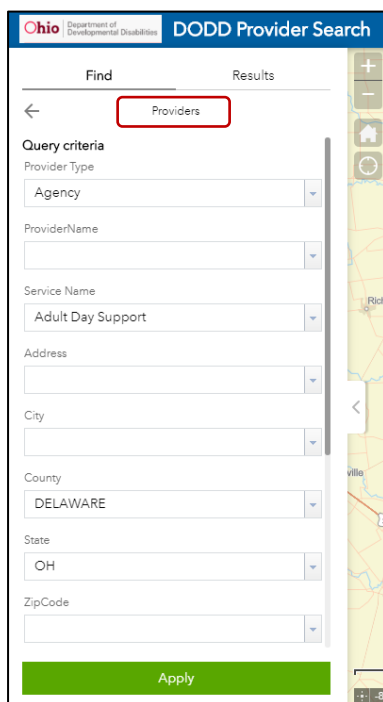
Ohio Department of Developmental Disabilities DODD Provider Search

Find Results

Providers

Query criteria

Provider Type

Agency

ProviderName

Service Name

Adult Day Support

Address

City

County

DELAWARE

State

OH

ZipCode

Apply

Rich

ville